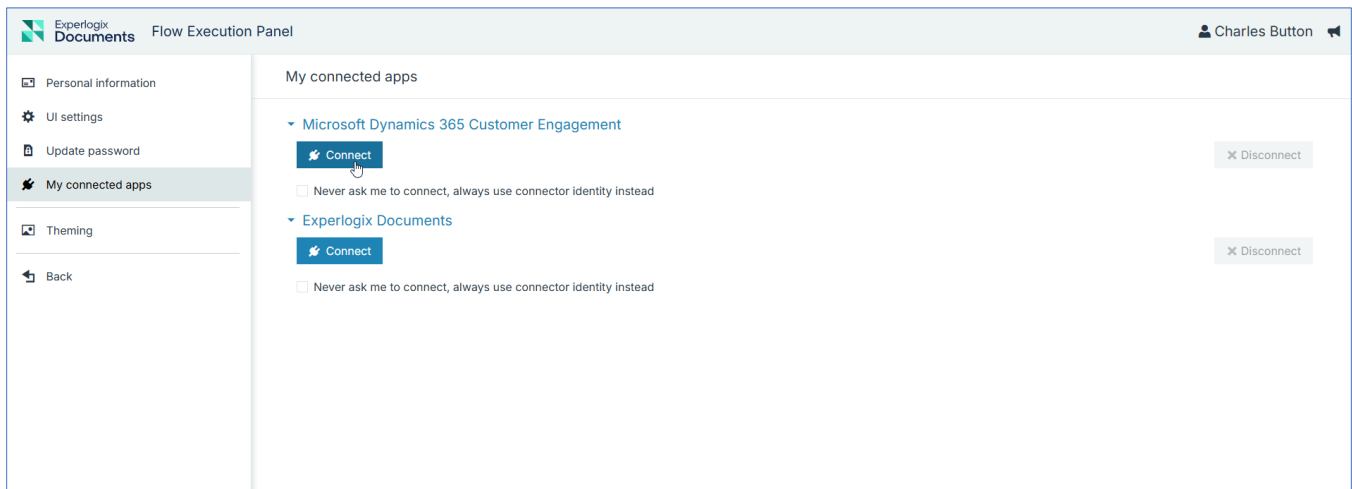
Experlogix Documents Flow Execution Panel

Charles Button

Personal information
UI settings
Update password
My connected apps
Theming
Back

My connected apps

Microsoft Dynamics 365 Customer Engagement
Connect
Disconnect
Never ask me to connect, always use connector identity instead

Experlogix Documents
Connect
Disconnect
Never ask me to connect, always use connector identity instead